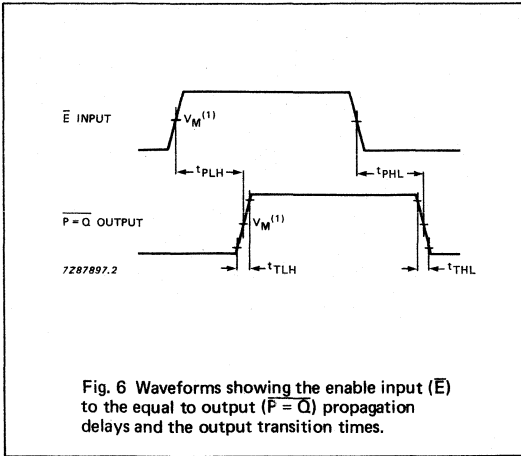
$\overline{E}$ INPUT

$V_M^{(1)}$

$t_{PLH}$

$t_{PHL}$

$\overline{P = Q}$ OUTPUT

$V_M^{(1)}$

$t_{TLH}$

$t_{THL}$

7Z87897.2

Fig. 6 Waveforms showing the enable input ($\overline{E}$) to the equal to output ($\overline{P = Q}$) propagation delays and the output transition times.